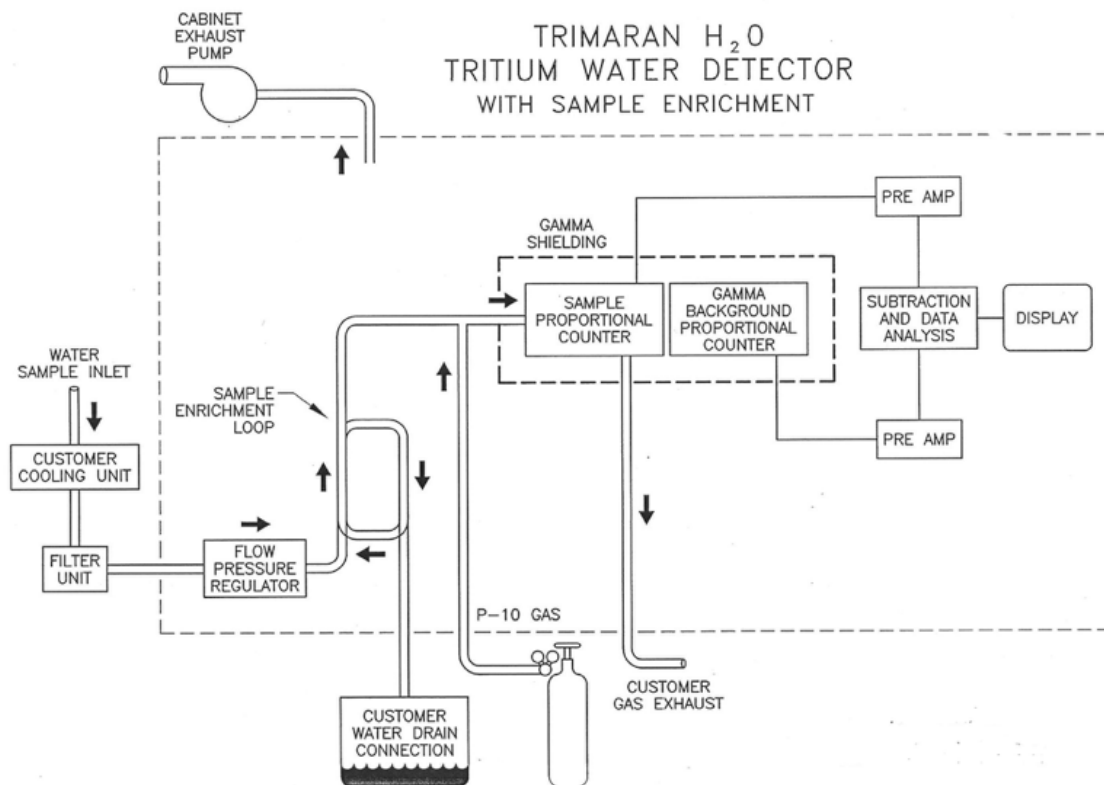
CABINET EXHAUST PUMP

TRIMARAN $H_2O$
TRITIUM WATER DETECTOR
WITH SAMPLE ENRICHMENT

GAMMA SHIELDING

PRE AMP

SAMPLE PROPORTIONAL COUNTER

GAMMA BACKGROUND PROPORTIONAL COUNTER

SUBTRACTION AND DATA ANALYSIS

DISPLAY

WATER SAMPLE INLET

SAMPLE ENRICHMENT LOOP

CUSTOMER COOLING UNIT

PRE AMP

FILTER UNIT

FLOW PRESSURE REGULATOR

P-10 GAS

CUSTOMER GAS EXHAUST

CUSTOMER WATER DRAIN CONNECTION